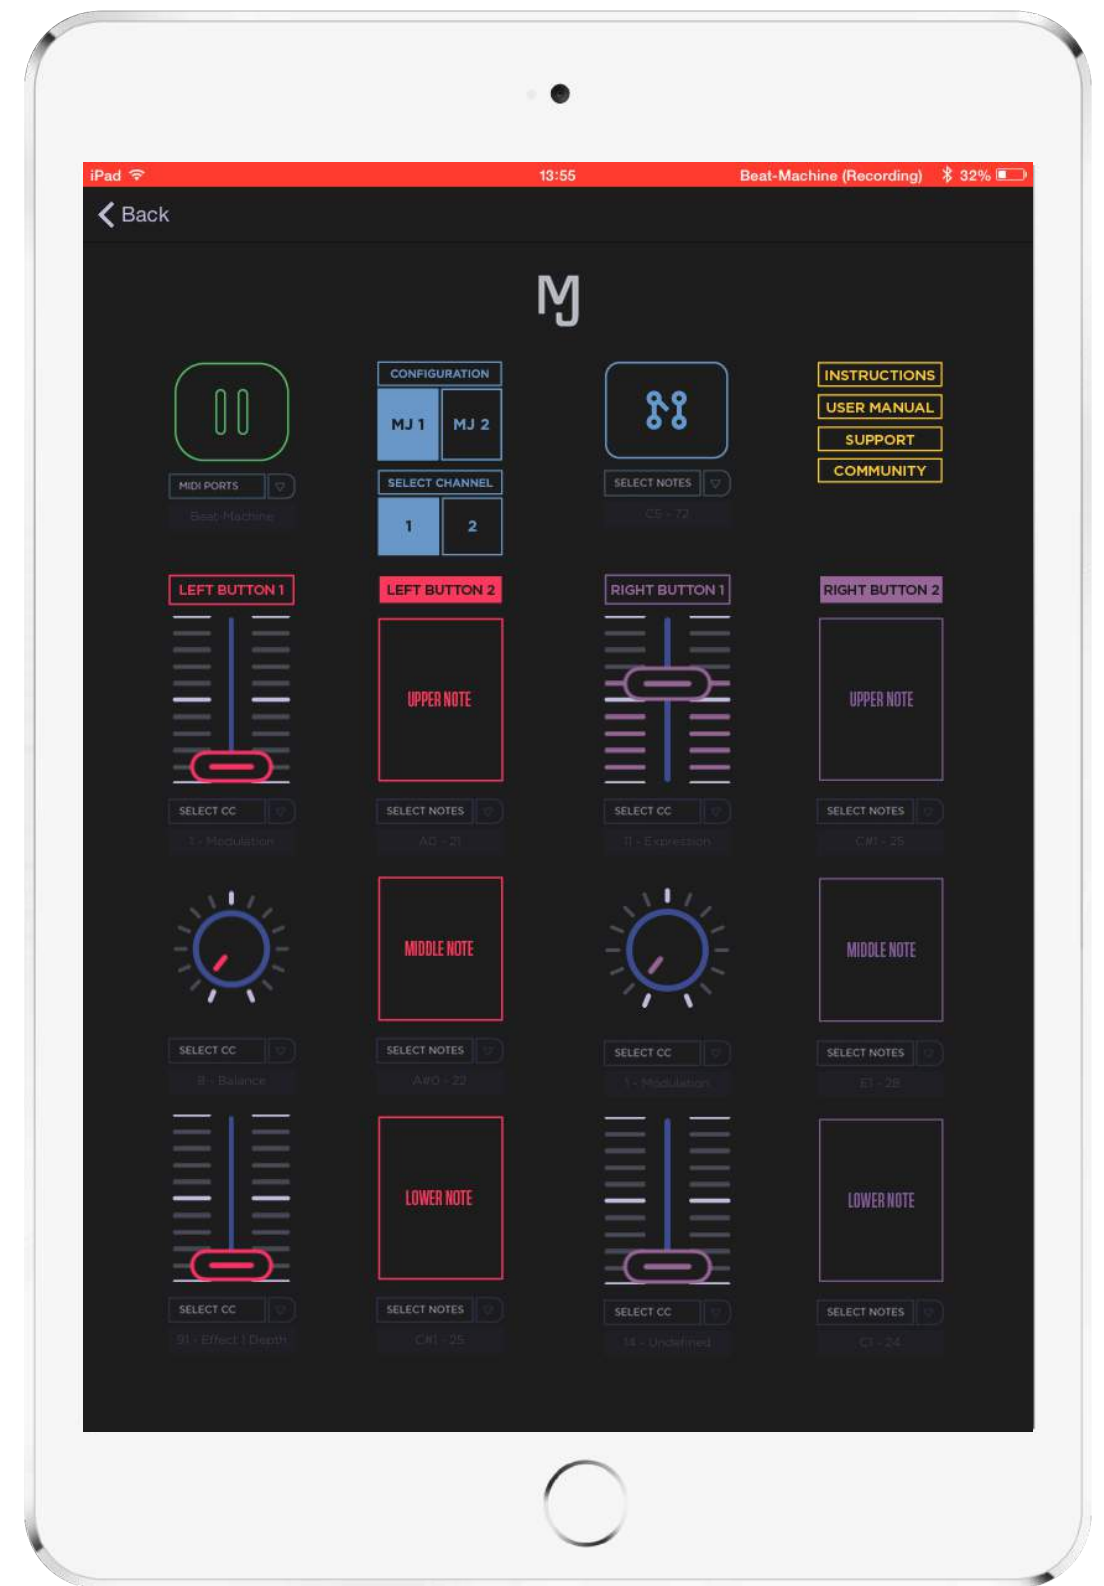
iPad 13:55 Beat-Machine (Recording) 32%

Back

MJ

MIDI PORTS
Beat-Machine

CONFIGURATION
MJ 1
MJ 2
SELECT CHANNEL
1
2

SELECT NOTES
C5 - 72

INSTRUCTIONS
USER MANUAL
SUPPORT
COMMUNITY

LEFT BUTTON 1
SELECT CC
1 - Modulation

LEFT BUTTON 2
UPPER NOTE
SELECT NOTES
A0 - 21

RIGHT BUTTON 1
SELECT CC
11 - Expression

RIGHT BUTTON 2
UPPER NOTE
SELECT NOTES
C#1 - 25

SELECT CC
8 - Balance

MIDDLE NOTE
SELECT NOTES
A#0 - 22

SELECT CC
1 - Modulation

MIDDLE NOTE
SELECT NOTES
E1 - 28

SELECT CC
91 - Effect 1 Depth

LOWER NOTE
SELECT NOTES
C#1 - 25

SELECT CC
14 - Undefined

LOWER NOTE
SELECT NOTES
C1 - 24